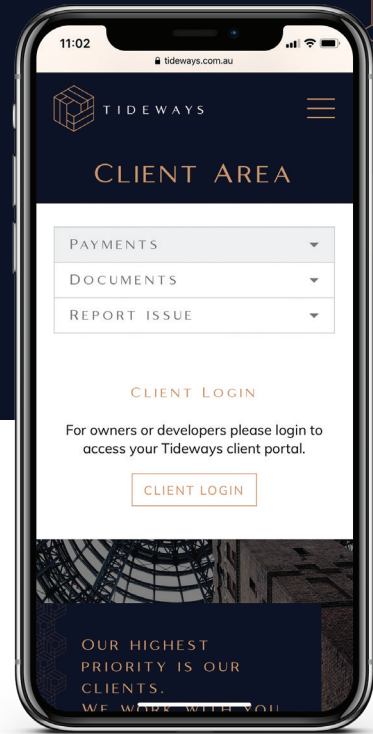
11:02

tideways.com.au

TIDEWAYS

CLIENT AREA

PAYMENTS

DOCUMENTS

REPORT ISSUE

CLIENT LOGIN

For owners or developers please login to access your Tideways client portal.

CLIENT LOGIN

OUR HIGHEST PRIORITY IS OUR CLIENTS. WE WORK WITH YOU